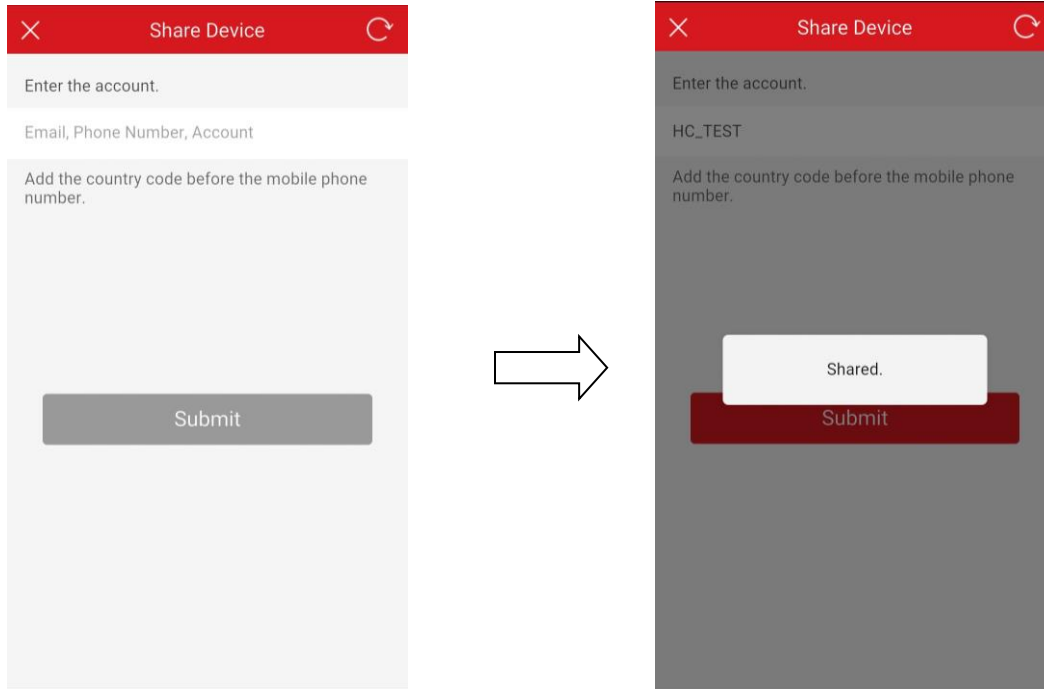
Share Device

Enter the account.

Email, Phone Number, Account

Add the country code before the mobile phone number.

Submit

Share Device

Enter the account.

HC_TEST

Add the country code before the mobile phone number.

Shared.

Submit